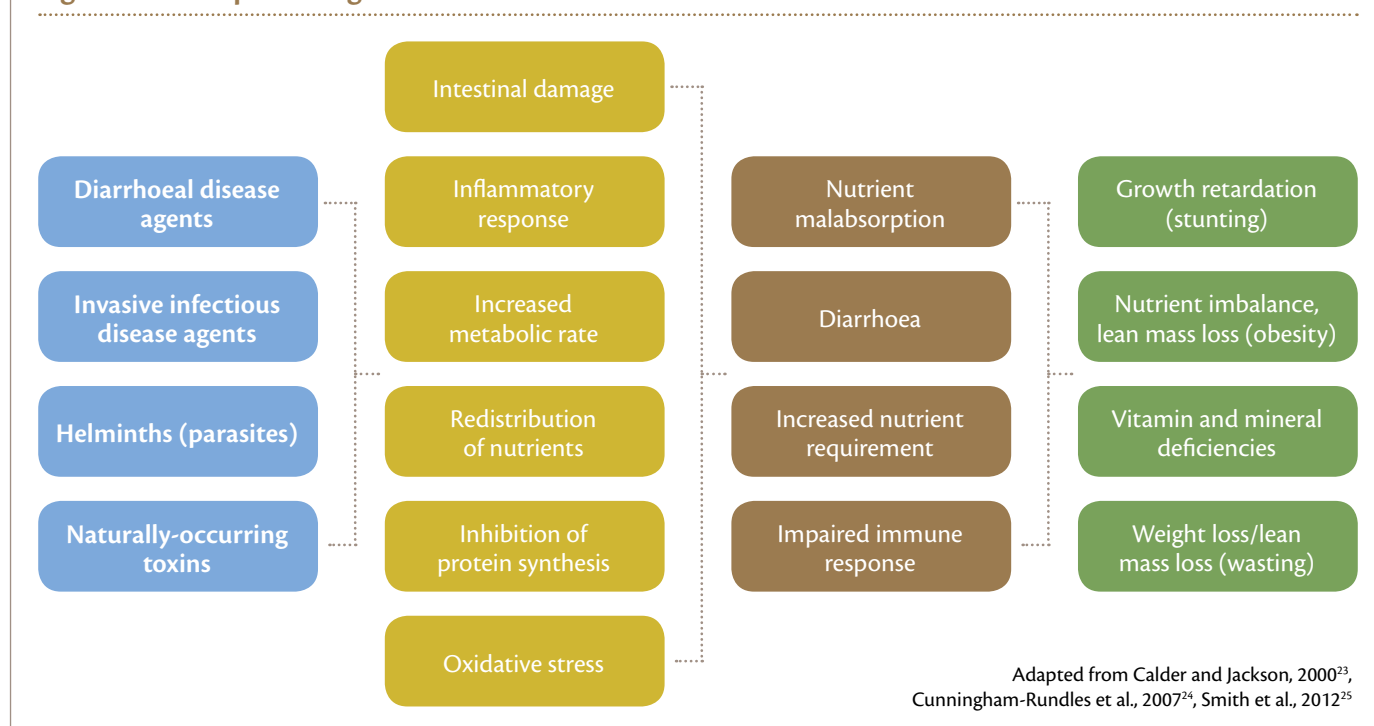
Diarrhoeal disease agents

Invasive infectious disease agents

Helminths (parasites)

Naturally-occurring toxins

Intestinal damage

Inflammatory response

Increased metabolic rate

Redistribution of nutrients

Inhibition of protein synthesis

Oxidative stress

Nutrient malabsorption

Diarrhoea

Increased nutrient requirement

Impaired immune response

Growth retardation (stunting)

Nutrient imbalance, lean mass loss (obesity)

Vitamin and mineral deficiencies

Weight loss/lean mass loss (wasting)

Adapted from Calder and Jackson, 2000$^{23}$, Cunningham-Rundles et al., 2007$^{24}$, Smith et al., 2012$^{25}$